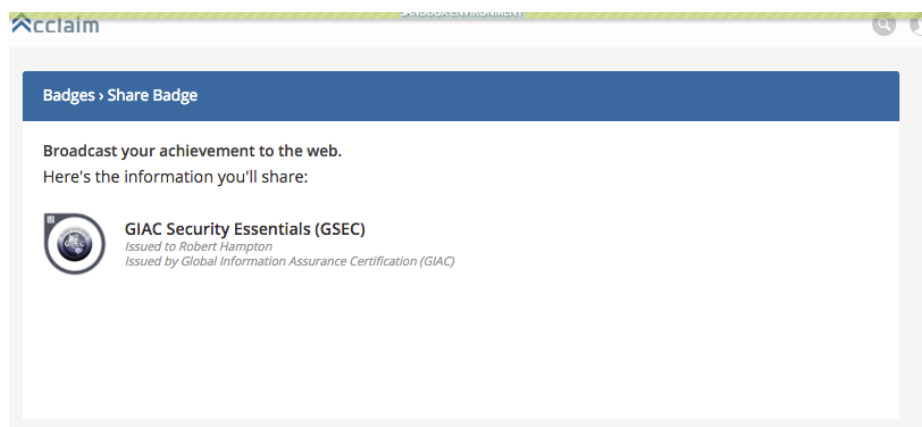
Acclaim

SANDBOX ENVIRONMENT

Badges › Share Badge

Broadcast your achievement to the web.
Here's the information you'll share:

GSEC

GIAC Security Essentials (GSEC)
Issued to Robert Hampton
Issued by Global Information Assurance Certification (GIAC)